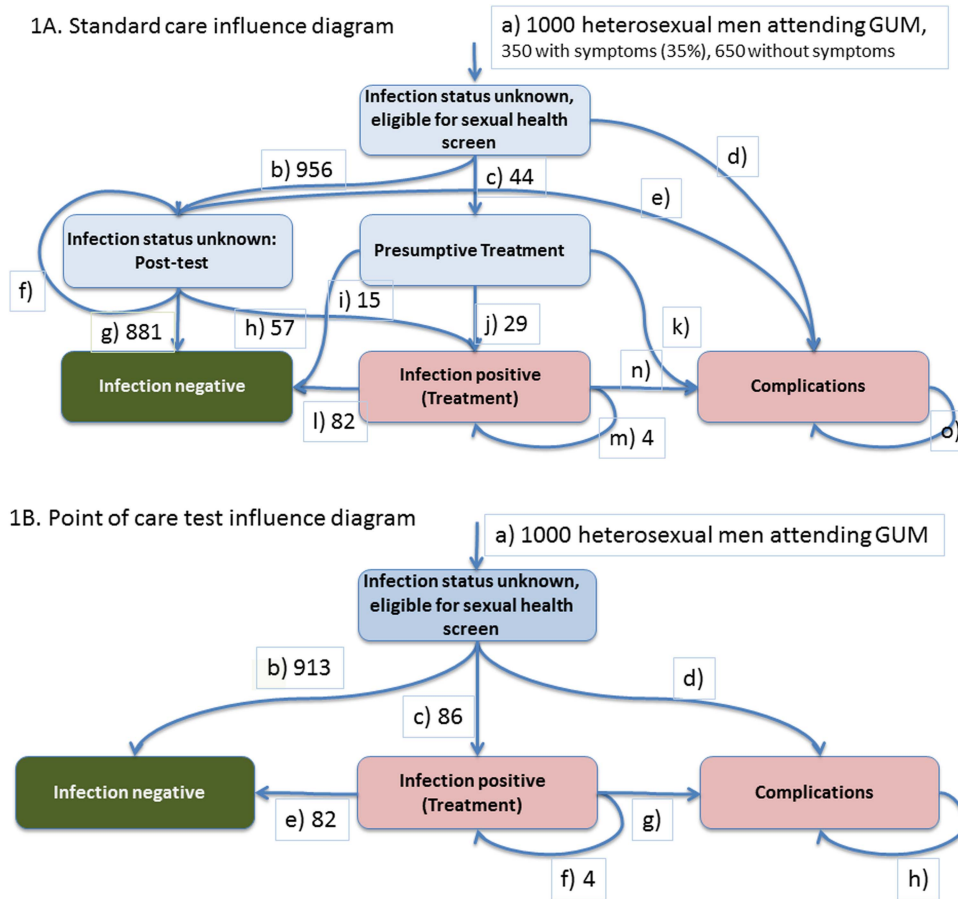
1A. Standard care influence diagram

a) 1000 heterosexual men attending GUM, 350 with symptoms (35%), 650 without symptoms

Infection status unknown, eligible for sexual health screen

b) 956

c) 44

d)

e)

Infection status unknown: Post-test

Presumptive Treatment

f)

i) 15

g) 881

h) 57

j) 29

k)

Infection negative

Infection positive (Treatment)

n)

Complications

l) 82

m) 4

o)

1B. Point of care test influence diagram

a) 1000 heterosexual men attending GUM

Infection status unknown, eligible for sexual health screen

b) 913

d)

c) 86

Infection negative

Infection positive (Treatment)

Complications

e) 82

g)

f) 4

h)